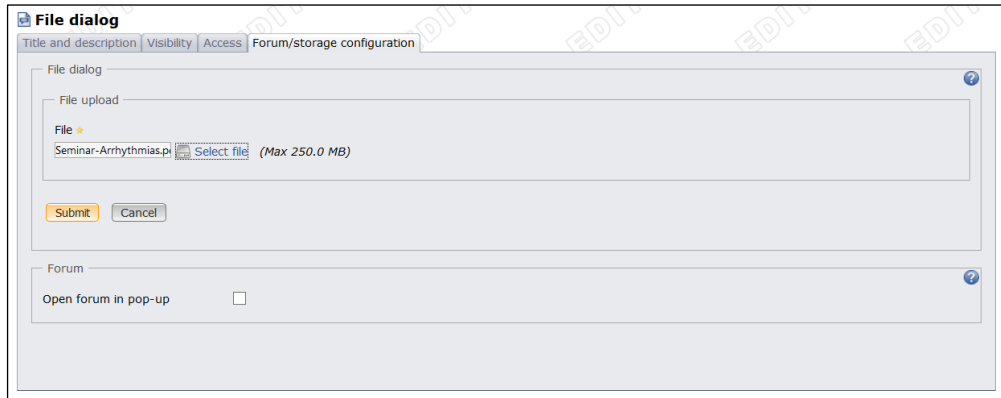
File dialog

Title and description | Visibility | Access | Forum/storage configuration

File dialog

File upload

File

Seminar-Arrhythmias.pc Select file (Max 250.0 MB)

Submit Cancel

Forum

Open forum in pop-up

EDI EDI EDI EDI